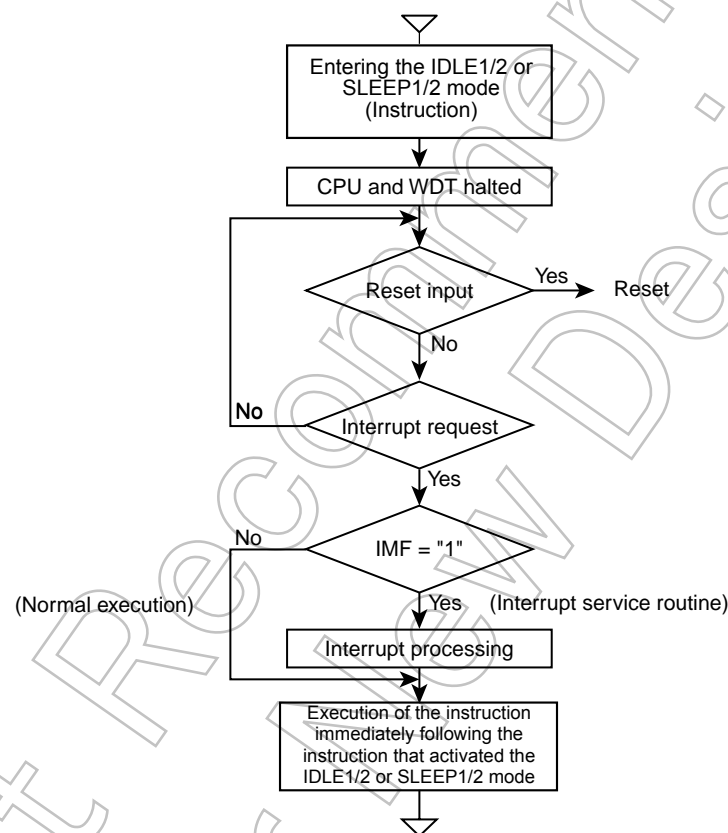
Entering the IDLE1/2 or SLEEP1/2 mode (Instruction)

CPU and WDT halted

Reset input

Yes

Reset

No

No

Interrupt request

Yes

No

IMF = "1"

(Normal execution)

Yes

(Interrupt service routine)

Interrupt processing

Execution of the instruction immediately following the instruction that activated the IDLE1/2 or SLEEP1/2 mode

Not Recommended for New Design